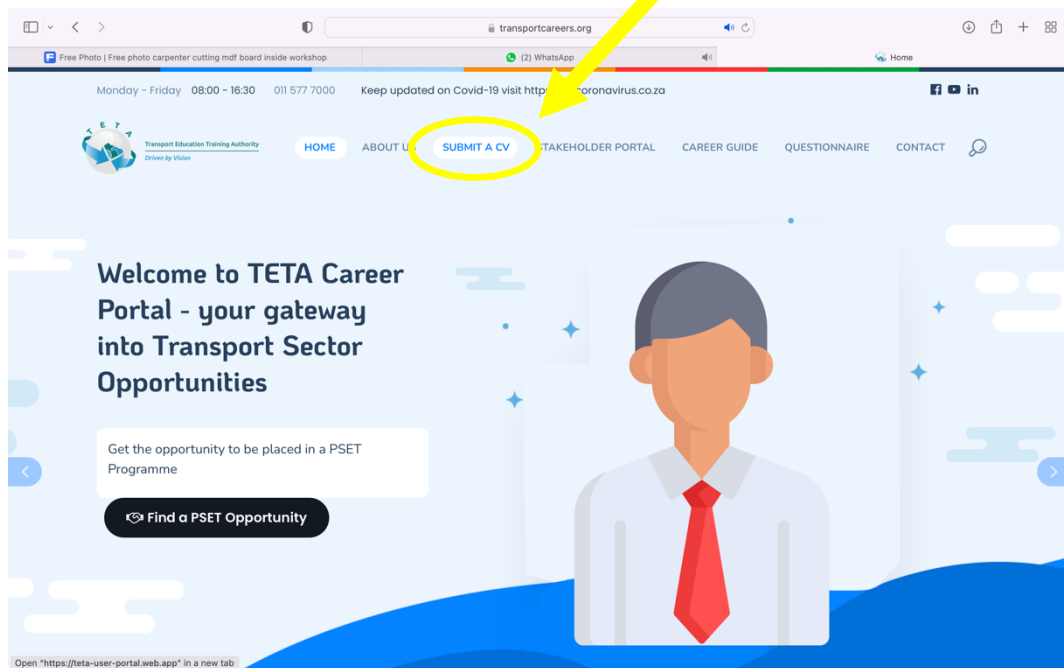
transportcareers.org

Free Photo | Free photo carpenter cutting mdf board inside workshop

(2) WhatsApp

Home

Monday - Friday 08:00 - 16:30 011 577 7000 Keep updated on Covid-19 visit http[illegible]coronavirus.co.za

T E T A

Transport Education Training Authority

Driven by Vision

HOME ABOUT U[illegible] SUBMIT A CV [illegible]TAKEHOLDER PORTAL CAREER GUIDE QUESTIONNAIRE CONTACT

Welcome to TETA Career Portal - your gateway into Transport Sector Opportunities

Get the opportunity to be placed in a PSET Programme

Find a PSET Opportunity

Open "https://teta-user-portal.web.app" in a new tab